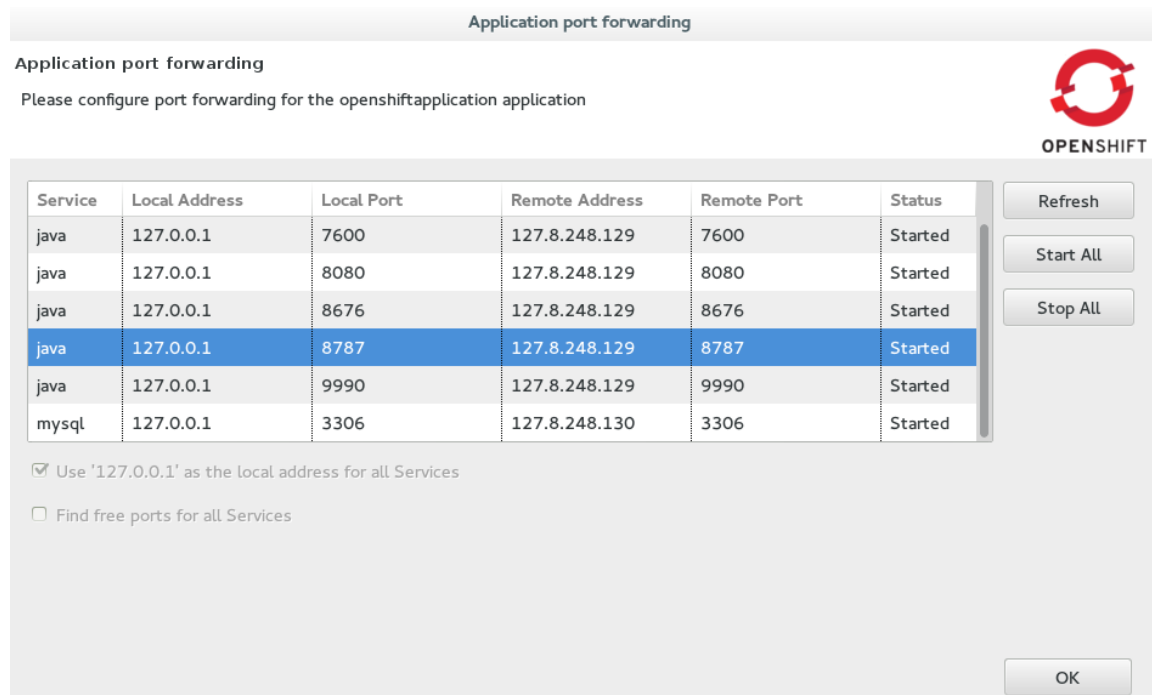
Application port forwarding

Application port forwarding

Please configure port forwarding for the openshiftapplication application

OPENSHIFT

| Service | Local Address | Local Port | Remote Address | Remote Port | Status |
|---|---|---|---|---|---|
| java | 127.0.0.1 | 7600 | 127.8.248.129 | 7600 | Started |
| java | 127.0.0.1 | 8080 | 127.8.248.129 | 8080 | Started |
| java | 127.0.0.1 | 8676 | 127.8.248.129 | 8676 | Started |
| java | 127.0.0.1 | 8787 | 127.8.248.129 | 8787 | Started |
| java | 127.0.0.1 | 9990 | 127.8.248.129 | 9990 | Started |
| mysql | 127.0.0.1 | 3306 | 127.8.248.130 | 3306 | Started |

Refresh

Start All

Stop All

Use '127.0.0.1' as the local address for all Services

Find free ports for all Services

OK